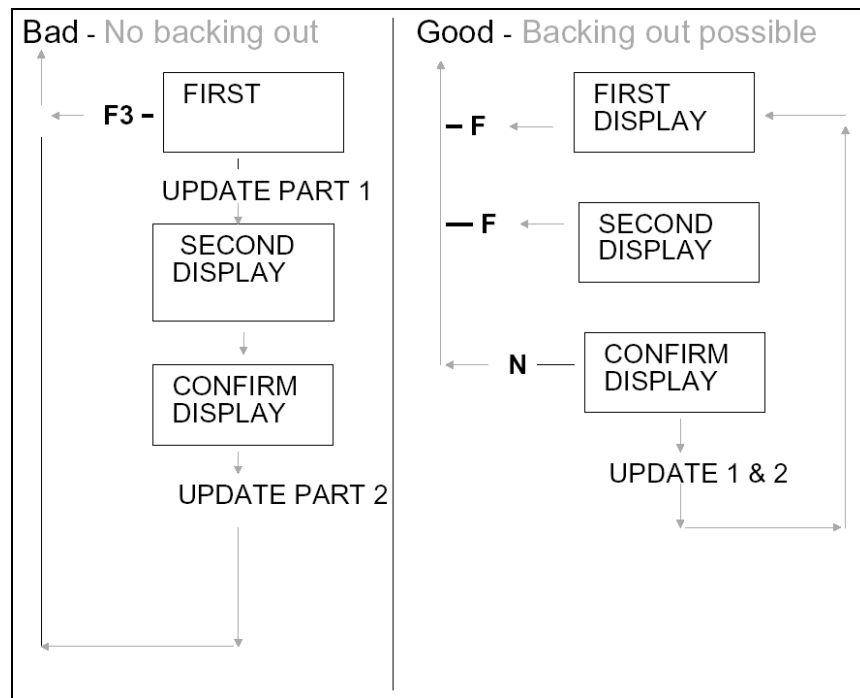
Bad - No backing out

F3 -

FIRST

UPDATE PART 1

SECOND DISPLAY

CONFIRM DISPLAY

UPDATE PART 2

Good - Backing out possible

- F

FIRST DISPLAY

— F

SECOND DISPLAY

N —

CONFIRM DISPLAY

UPDATE 1 & 2